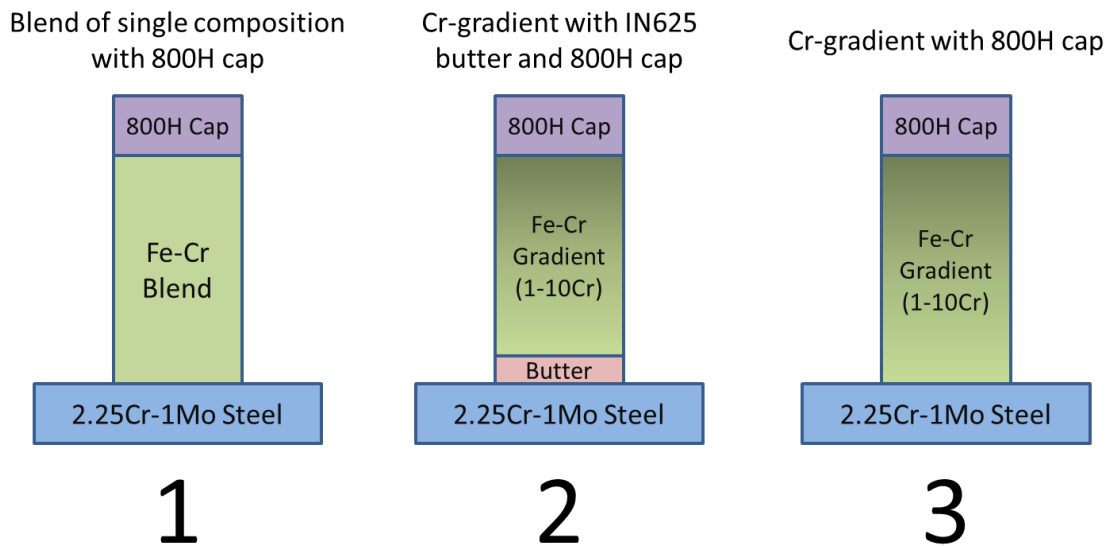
Blend of single composition with 800H cap

800H Cap

Fe-Cr Blend

2.25Cr-1Mo Steel

1

Cr-gradient with IN625 butter and 800H cap

800H Cap

Fe-Cr Gradient (1-10Cr)

Butter

2.25Cr-1Mo Steel

2

Cr-gradient with 800H cap

800H Cap

Fe-Cr Gradient (1-10Cr)

2.25Cr-1Mo Steel

3